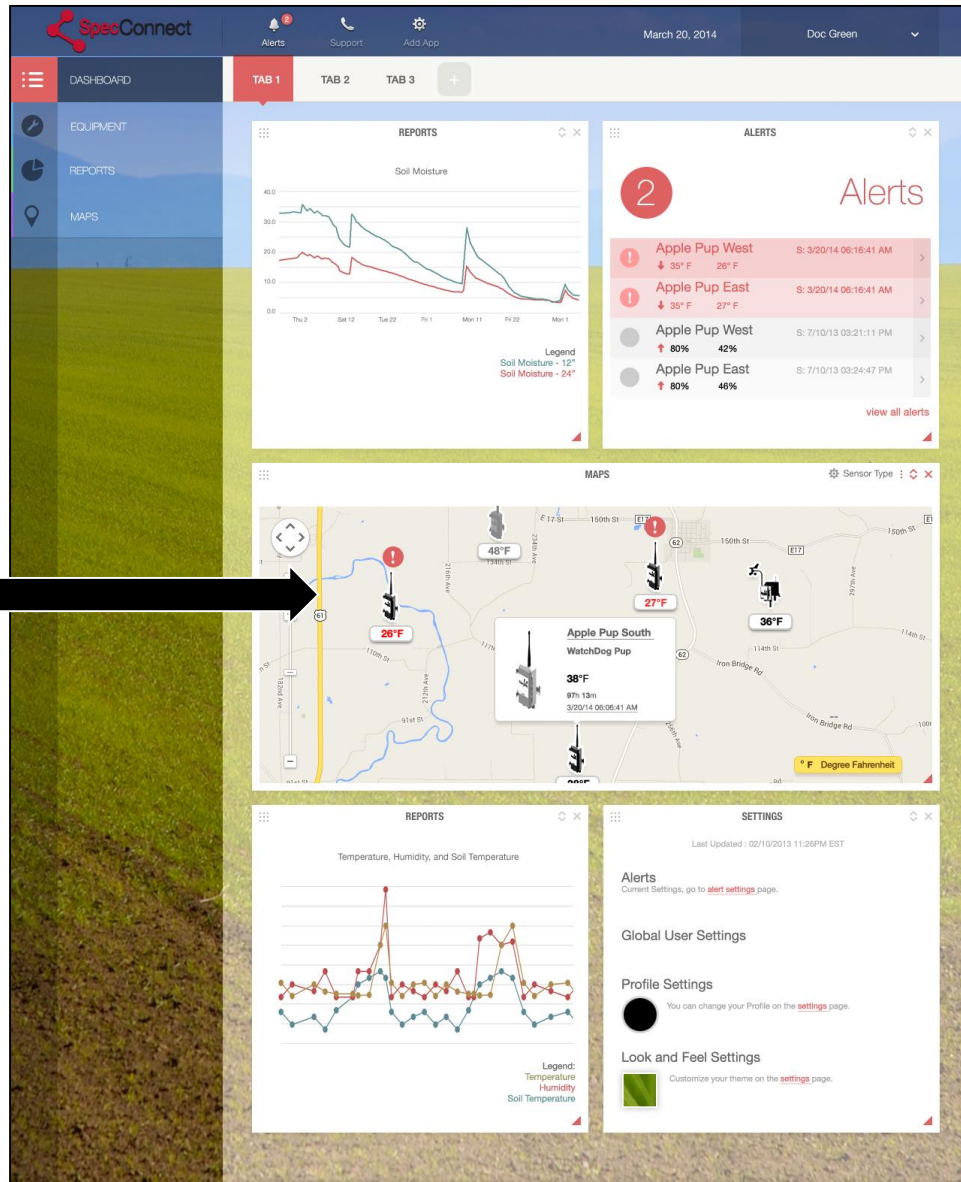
SpecConnect

2 Alerts Support Add App

March 20, 2014 Doc Green

DASHBOARD
EQUIPMENT
REPORTS
MAPS

TAB 1 TAB 2 TAB 3 +

REPORTS

Soil Moisture

40.0
30.0
20.0
10.0
0.0

Thu 2 Sat 12 Tue 22 Fri 1 Mon 11 Fri 22 Mon 1

Legend
Soil Moisture - 12"
Soil Moisture - 24"

ALERTS

2 Alerts

Apple Pup West S: 3/20/14 06:16:41 AM
35° F 26° F

Apple Pup East S: 3/20/14 06:16:41 AM
35° F 27° F

Apple Pup West S: 7/10/13 03:21:11 PM
80% 42%

Apple Pup East S: 7/10/13 03:24:47 PM
80% 46%

view all alerts

MAPS

Sensor Type

E 17 St 150th St 150th St 150th St E17 114th St 114th St Iron Bridge Rd Iron Bridge Rd 110th St 91st St 61 62 62

48°F
26°F
27°F
36°F

Apple Pup South
WatchDog Pup
38°F
97h 13m
3/20/14 06:06:41 AM

° F Degree Fahrenheit

REPORTS

Temperature, Humidity, and Soil Temperature

Legend:
Temperature
Humidity
Soil Temperature

SETTINGS

Last Updated : 02/10/2013 11:26PM EST

Alerts
Current Settings, go to alert settings page.

Global User Settings

Profile Settings
You can change your Profile on the settings page.

Look and Feel Settings
Customize your theme on the settings page.